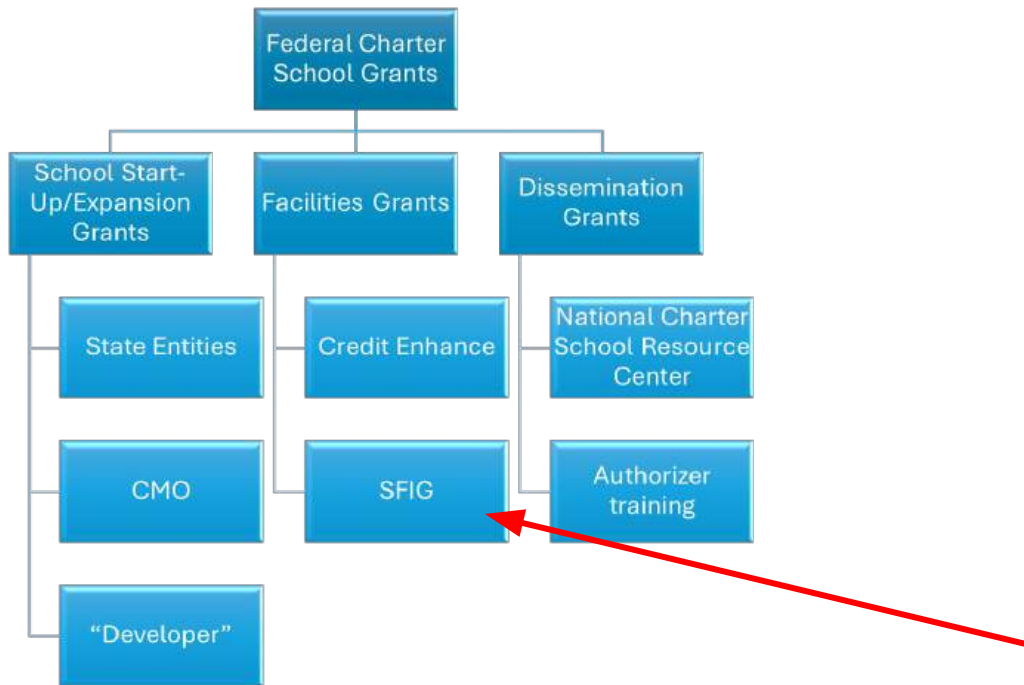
Federal Charter School Grants

School Start-Up/Expansion Grants

State Entities

CMO

“Developer”

Facilities Grants

Credit Enhance

SFIG

Dissemination Grants

National Charter School Resource Center

Authorizer training